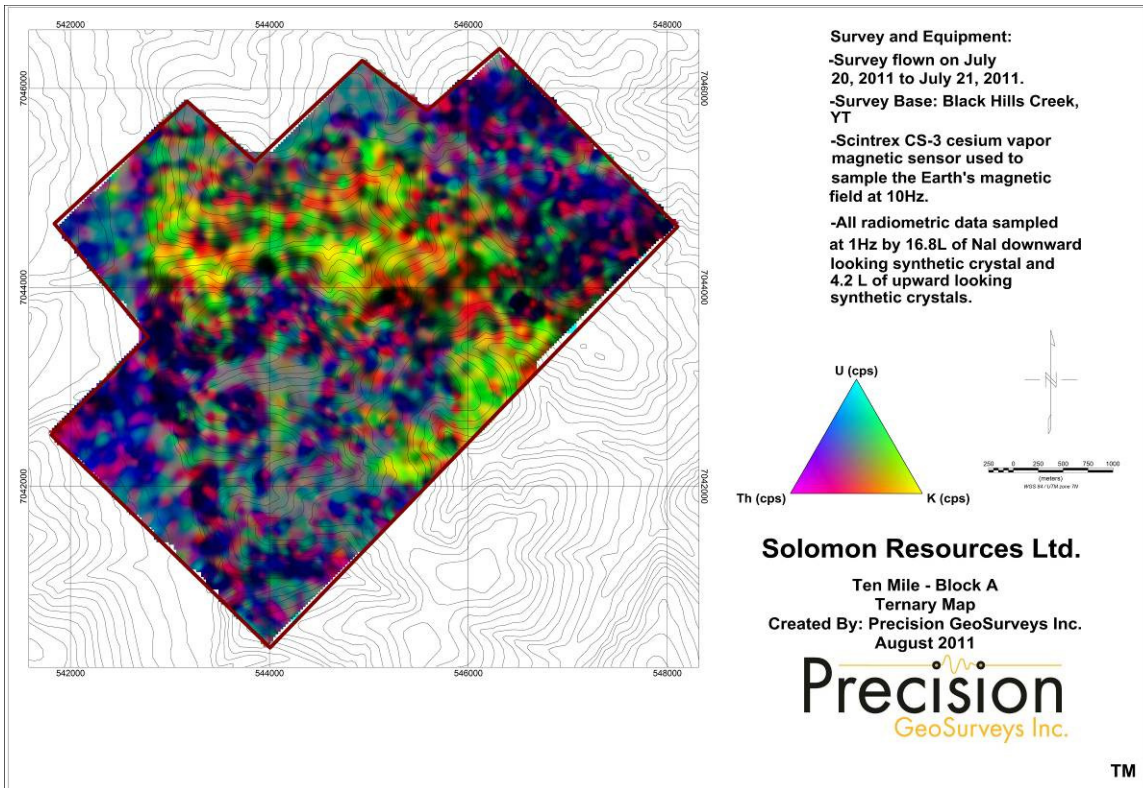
542000
544000
546000
548000

7046000
7044000
7042000

7046000
7044000
7042000

542000
544000
546000
548000

Survey and Equipment:

-Survey flown on July 20, 2011 to July 21, 2011.

-Survey Base: Black Hills Creek, YT

-Scintrex CS-3 cesium vapor magnetic sensor used to sample the Earth's magnetic field at 10Hz.

-All radiometric data sampled at 1Hz by 16.8L of NaI downward looking synthetic crystal and 4.2 L of upward looking synthetic crystals.

U (cps)
Th (cps)
K (cps)

250 0 250 500 750 1000
(meters)
WGS 84 / UTM zone 7N

Solomon Resources Ltd.

Ten Mile - Block A
Ternary Map
Created By: Precision GeoSurveys Inc.
August 2011

Precision
GeoSurveys Inc.

TM